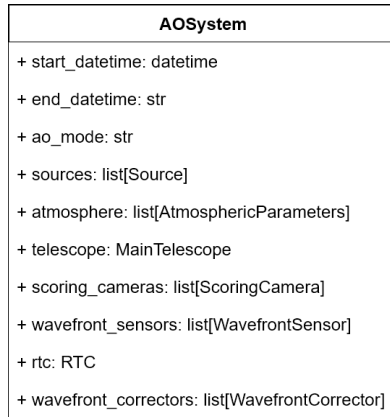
AOSystem

+ start_datetime: datetime

+ end_datetime: str

+ ao_mode: str

+ sources: list[Source]

+ atmosphere: list[AtmosphericParameters]

+ telescope: MainTelescope

+ scoring_cameras: list[ScoringCamera]

+ wavefront_sensors: list[WavefrontSensor]

+ rtc: RTC

+ wavefront_correctors: list[WavefrontCorrector]